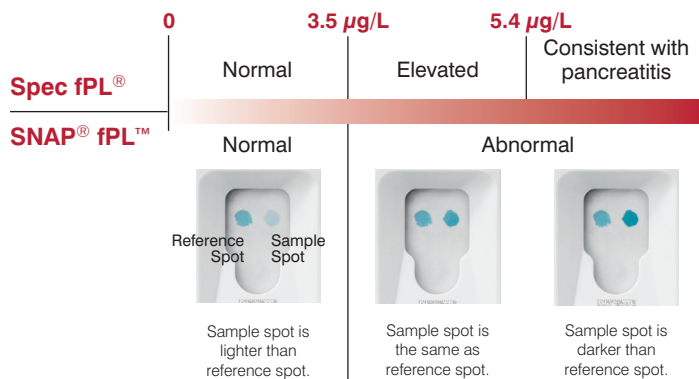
0

3.5 $\mu$g/L

5.4 $\mu$g/L

Spec fPL®

Normal

Elevated

Consistent with pancreatitis

SNAP® fPL™

Normal

Abnormal

Reference Spot

Sample Spot

Sample spot is lighter than reference spot.

Sample spot is the same as reference spot.

Sample spot is darker than reference spot.